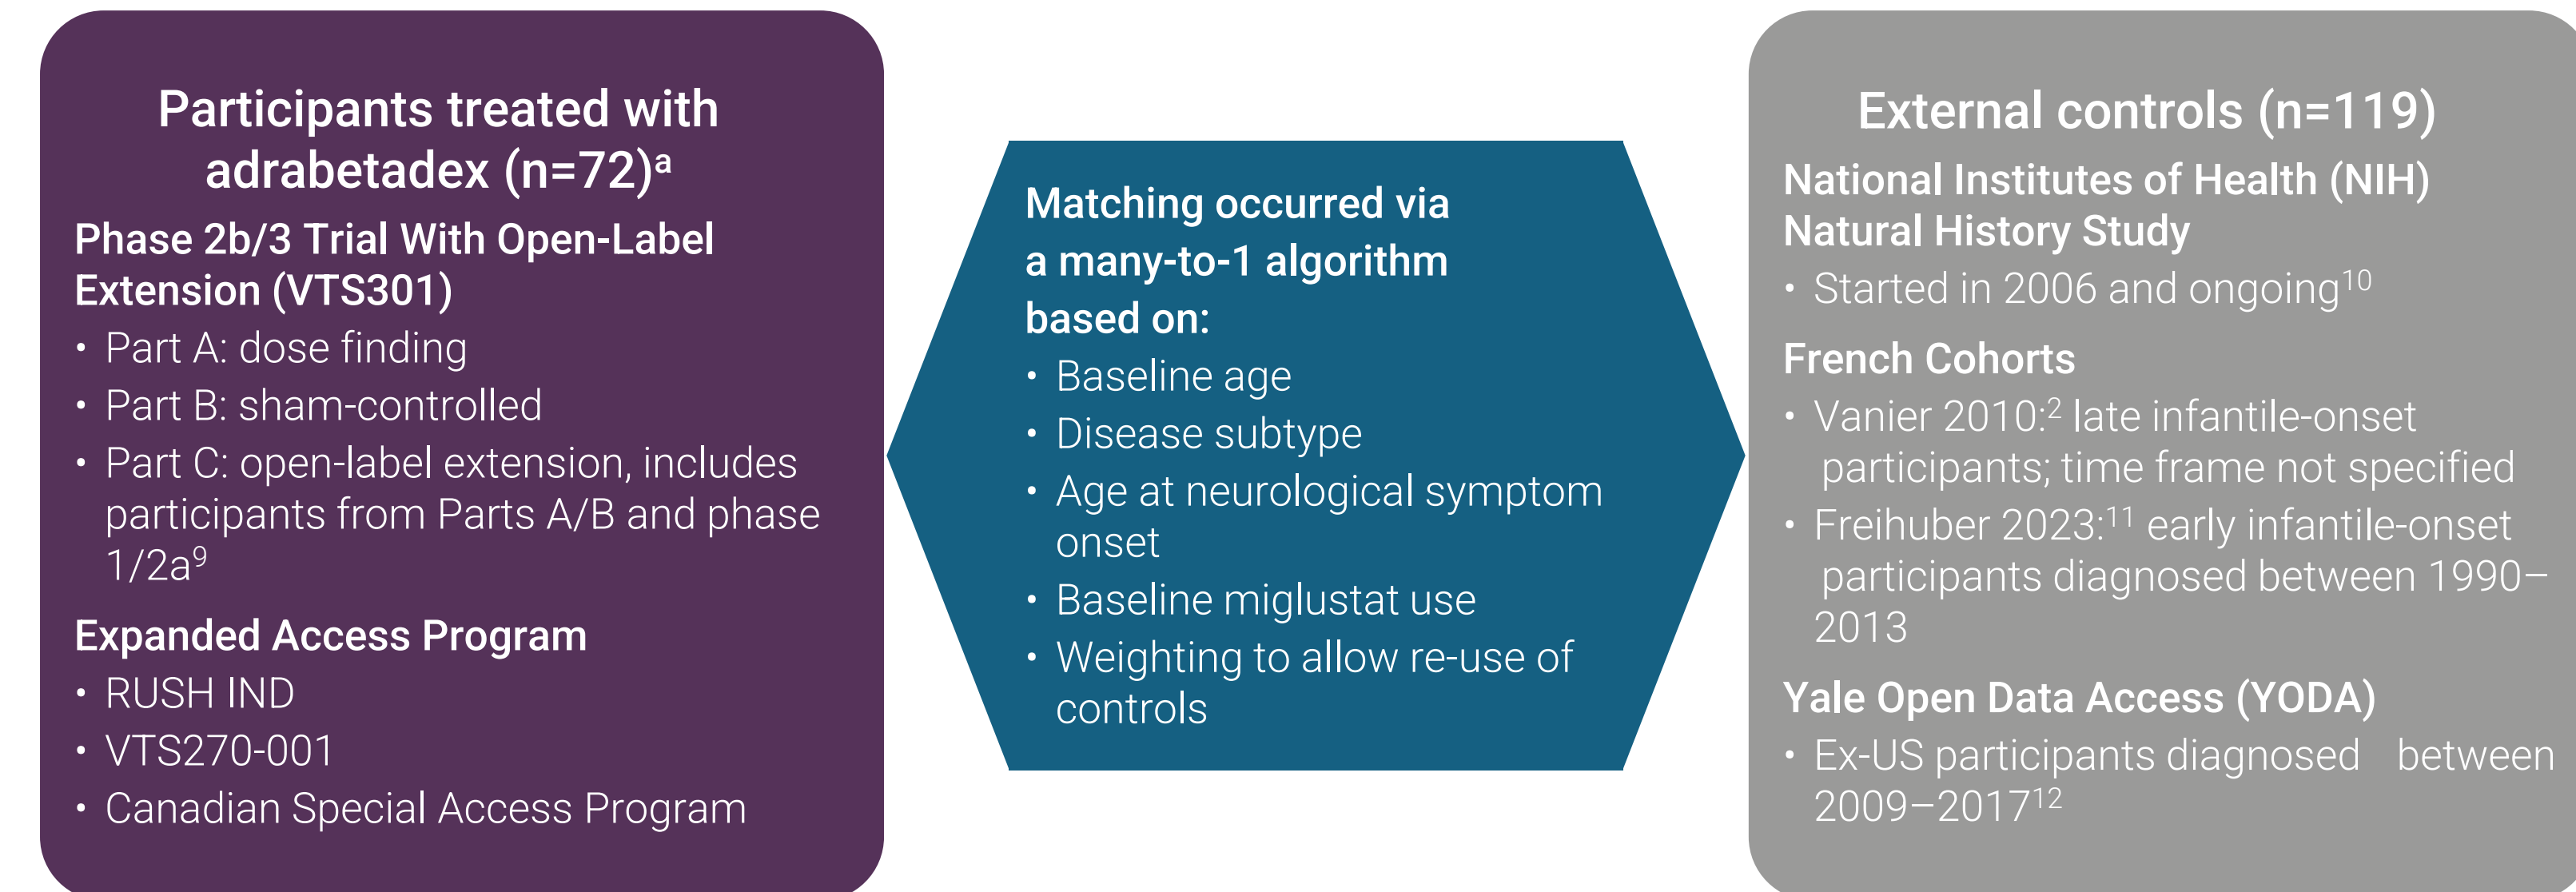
Participants treated with adrabetadex (n=72)$^{a}$

Phase 2b/3 Trial With Open-Label Extension (VTS301)

• Part A: dose finding
• Part B: sham-controlled
• Part C: open-label extension, includes participants from Parts A/B and phase 1/2a$^{9}$

Expanded Access Program

• RUSH IND
• VTS270-001
• Canadian Special Access Program

Matching occurred via a many-to-1 algorithm based on:

• Baseline age
• Disease subtype
• Age at neurological symptom onset
• Baseline miglustat use
• Weighting to allow re-use of controls

External controls (n=119)

National Institutes of Health (NIH) Natural History Study

• Started in 2006 and ongoing$^{10}$

French Cohorts

• Vanier 2010:$^{2}$ late infantile-onset participants; time frame not specified
• Freihuber 2023:$^{11}$ early infantile-onset participants diagnosed between 1990–2013

Yale Open Data Access (YODA)

• Ex-US participants diagnosed between 2009–2017$^{12}$